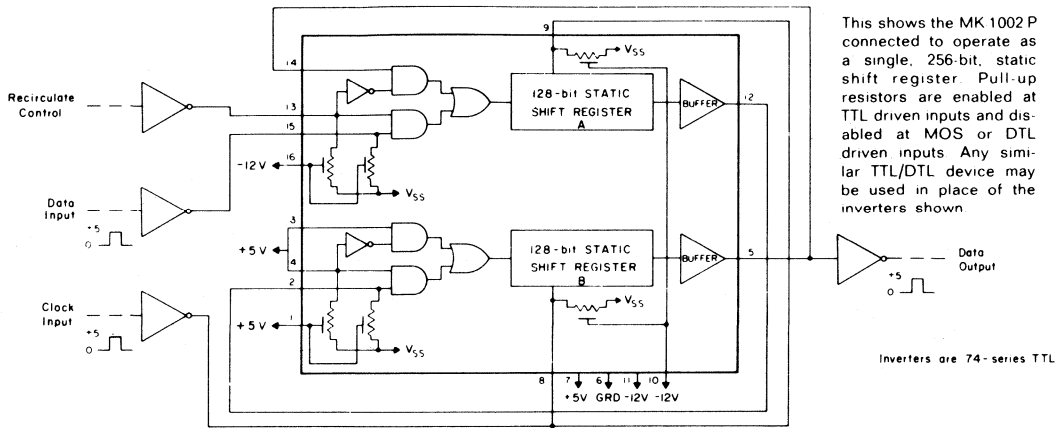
This shows the MK 1002 P connected to operate as a single, 256-bit, static shift register. Pull-up resistors are enabled at TTL driven inputs and disabled at MOS or DTL driven inputs. Any similar TTL/DTL device may be used in place of the inverters shown.

Recirculate Control

Data Input

+5
0

Clock Input

+5
0

14
13
15
16
-12 V
$V_{SS}$
3
+5 V
4
2
+5 V
1
$V_{SS}$

9
$V_{SS}$

128-bit STATIC SHIFT REGISTER A

BUFFER

12

128-bit STATIC SHIFT REGISTER B

BUFFER

5

$V_{SS}$

8
7
6
11
10
+5V
GRD
-12V
-12V

Data Output
+5
0

Inverters are 74-series TTL